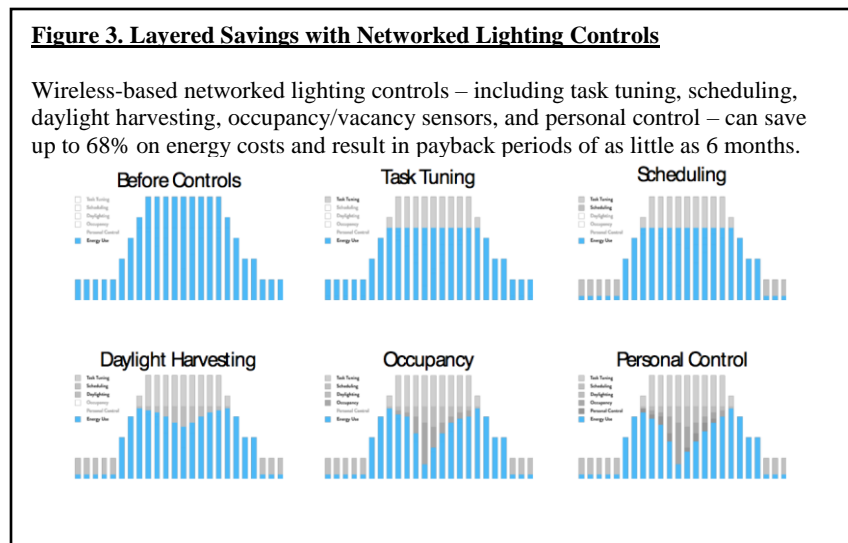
Figure 3. Layered Savings with Networked Lighting Controls

Wireless-based networked lighting controls – including task tuning, scheduling, daylight harvesting, occupancy/vacancy sensors, and personal control – can save up to 68% on energy costs and result in payback periods of as little as 6 months.

Before Controls

Task Tuning
Scheduling
Daylighting
Occupancy
Personal Control
Energy Use

Task Tuning

Task Tuning
Scheduling
Daylighting
Occupancy
Personal Control
Energy Use

Scheduling

Task Tuning
Scheduling
Daylighting
Occupancy
Personal Control
Energy Use

Daylight Harvesting

Task Tuning
Scheduling
Daylighting
Occupancy
Personal Control
Energy Use

Occupancy

Task Tuning
Scheduling
Daylighting
Occupancy
Personal Control
Energy Use

Personal Control

Task Tuning
Scheduling
Daylighting
Occupancy
Personal Control
Energy Use